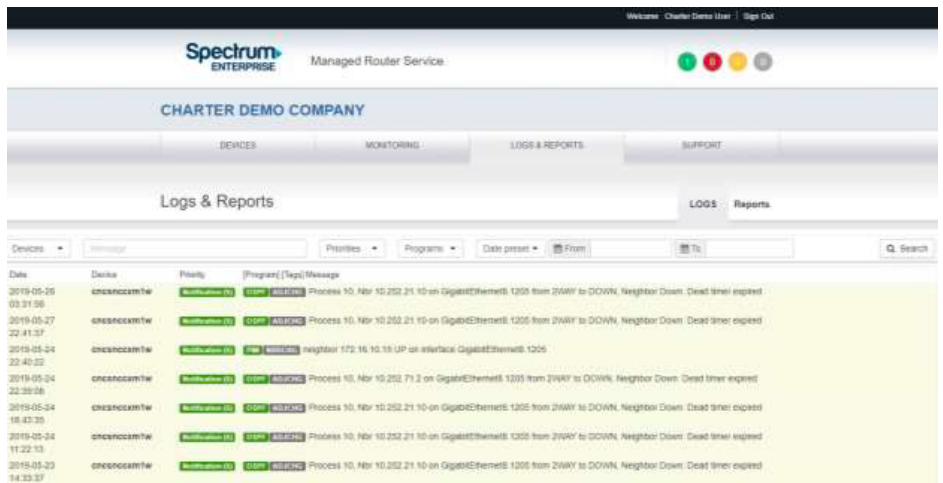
Welcome Charter Demo User | Sign Out

Spectrum ENTERPRISE Managed Router Service

1 0

CHARTER DEMO COMPANY

DEVICES MONITORING LOGS & REPORTS SUPPORT

Logs & Reports

LOGS Reports

Devices ▾ Message Priorities ▾ Programs ▾ Date preset ▾ From To Search

| Date | Device | Priority | [Program] [Tags] Message |
|---|---|---|---|
| 2019-05-26 03:31:56 | cncsnccsm1w | Notification (5) | OSPF ADJCHG Process 10, Nbr 10.252.21.10 on GigabitEthernet0.1205 from 2WAY to DOWN, Neighbor Down: Dead timer expired |
| 2019-05-27 22:41:37 | cncsnccsm1w | Notification (5) | OSPF ADJCHG Process 10, Nbr 10.252.21.10 on GigabitEthernet0.1205 from 2WAY to DOWN, Neighbor Down: Dead timer expired |
| 2019-05-24 22:40:22 | cncsnccsm1w | Notification (5) | PIM NBRCHG neighbor 172.16.10.15 UP on interface GigabitEthernet0.1205 |
| 2019-05-24 22:39:08 | cncsnccsm1w | Notification (5) | OSPF ADJCHG Process 10, Nbr 10.252.71.2 on GigabitEthernet0.1205 from 2WAY to DOWN, Neighbor Down: Dead timer expired |
| 2019-05-24 18:43:35 | cncsnccsm1w | Notification (5) | OSPF ADJCHG Process 10, Nbr 10.252.21.10 on GigabitEthernet0.1205 from 2WAY to DOWN, Neighbor Down: Dead timer expired |
| 2019-05-24 11:22:13 | cncsnccsm1w | Notification (5) | OSPF ADJCHG Process 10, Nbr 10.252.21.10 on GigabitEthernet0.1205 from 2WAY to DOWN, Neighbor Down: Dead timer expired |
| 2019-05-23 14:33:37 | cncsnccsm1w | Notification (5) | OSPF ADJCHG Process 10, Nbr 10.252.21.10 on GigabitEthernet0.1205 from 2WAY to DOWN, Neighbor Down: Dead timer expired |